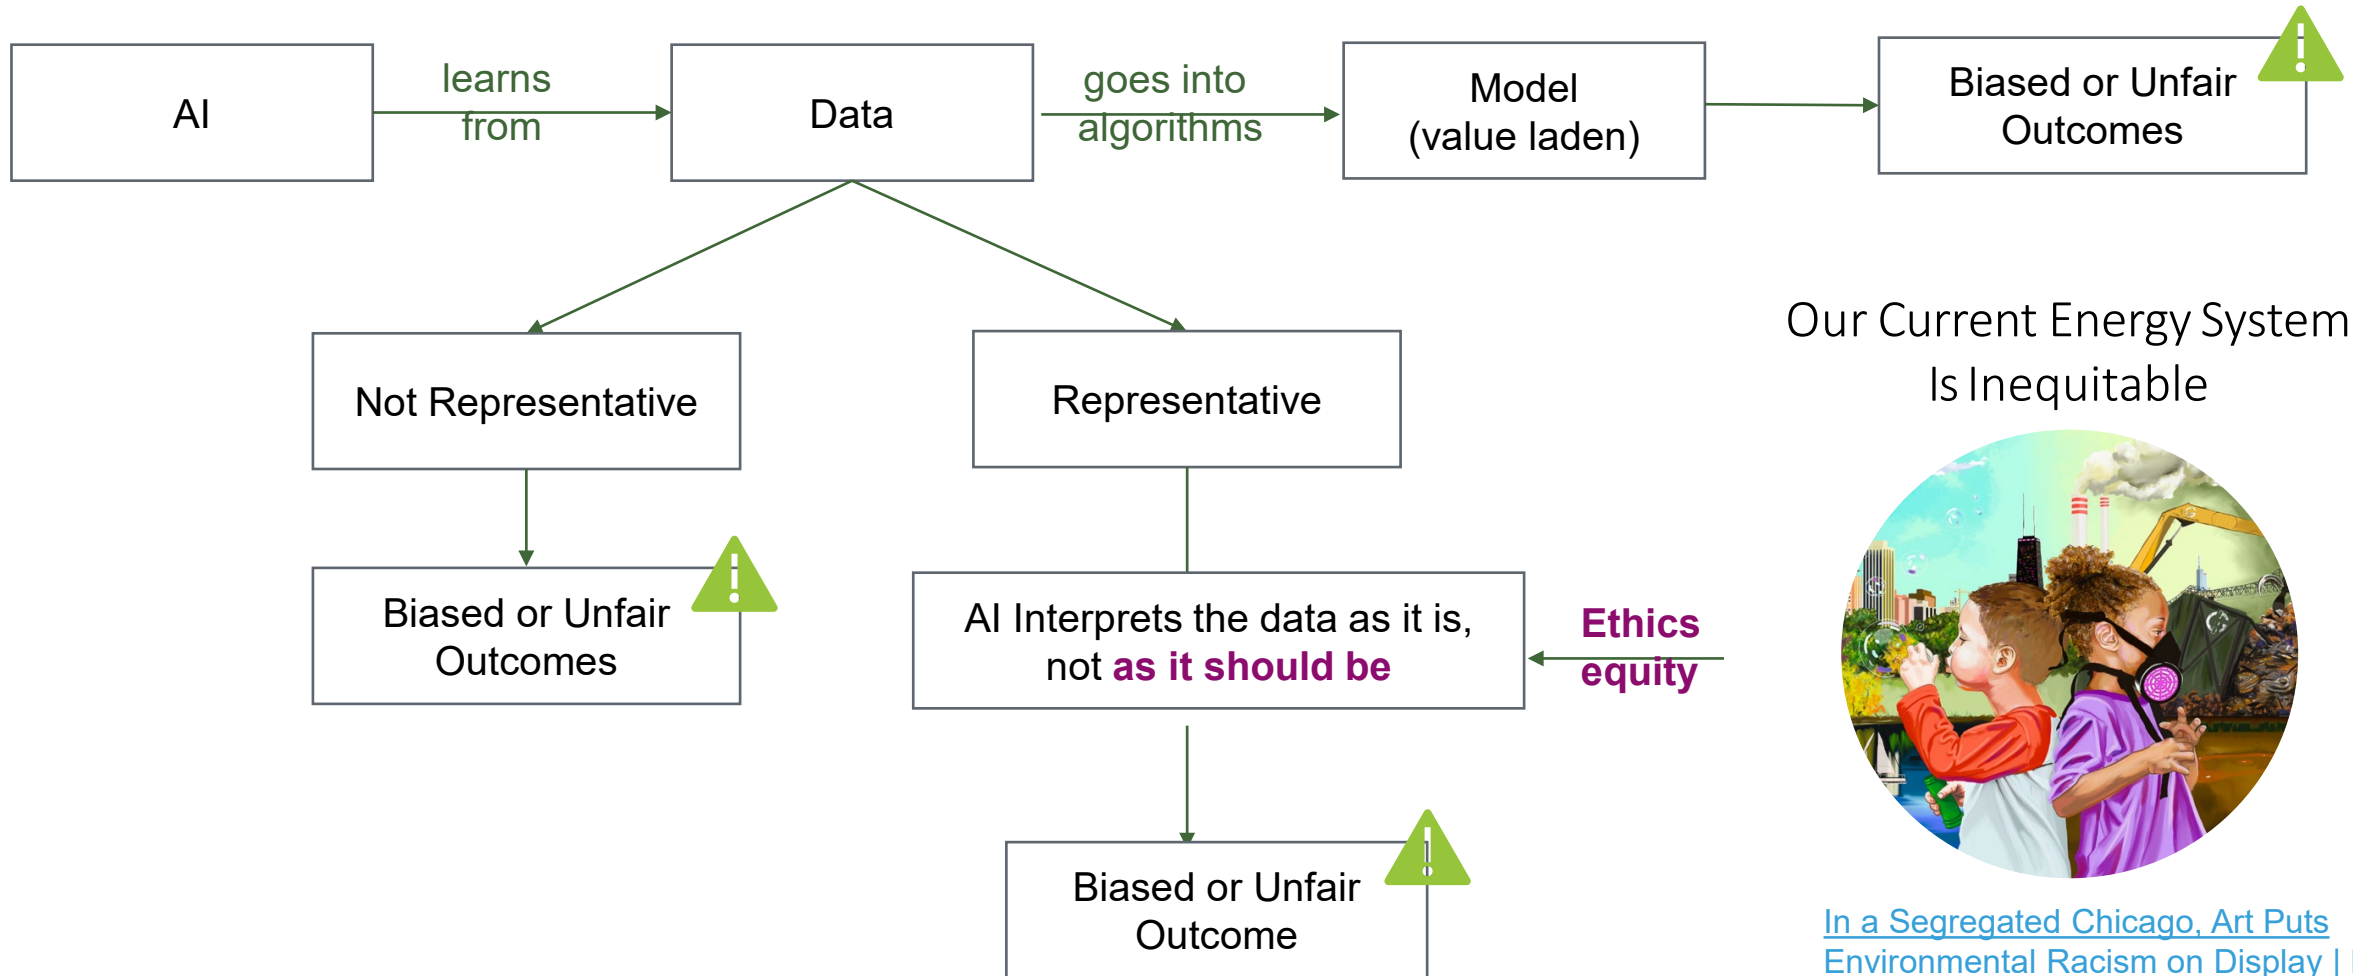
AI

learns from

Data

goes into algorithms

Model (value laden)

Biased or Unfair Outcomes

Not Representative

Representative

Biased or Unfair Outcomes

AI Interprets the data as it is, not as it should be

Ethics equity

Biased or Unfair Outcome

Our Current Energy System Is Inequitable

In a Segregated Chicago, Art Puts Environmental Racism on Display | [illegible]